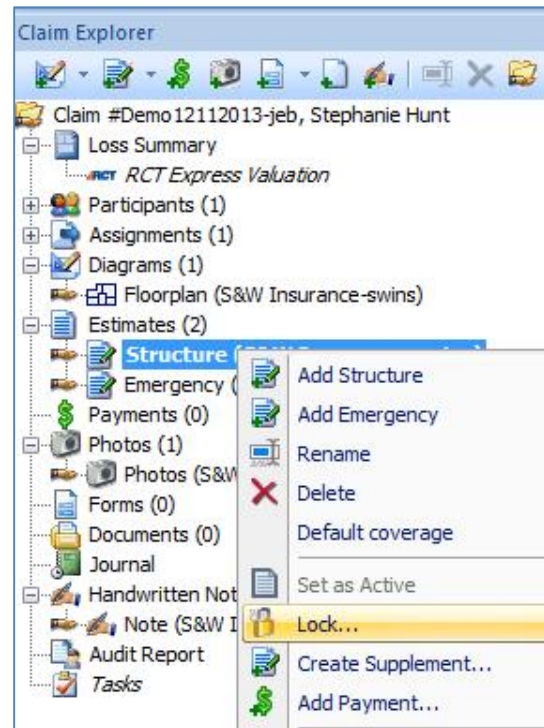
Claim Explorer

Claim #Demo12112013-jeb, Stephanie Hunt
Loss Summary
RCT RCT Express Valuation
Participants (1)
Assignments (1)
Diagrams (1)
Floorplan (S&W Insurance-swins)
Estimates (2)
Structure ([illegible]
Emergency ([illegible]
Payments (0)
Photos (1)
Photos (S&W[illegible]
Forms (0)
Documents (0)
Journal
Handwritten Not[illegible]
Note (S&W I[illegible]
Audit Report
Tasks

Add Structure
Add Emergency
Rename
Delete
Default coverage
Set as Active
Lock...
Create Supplement...
Add Payment...